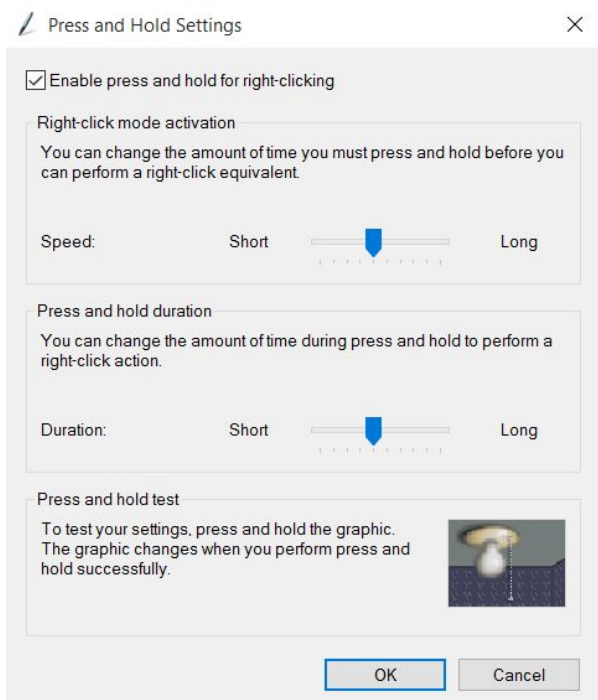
Press and Hold Settings

Enable press and hold for right-clicking

Right-click mode activation

You can change the amount of time you must press and hold before you can perform a right-click equivalent.

Speed: Short Long

Press and hold duration

You can change the amount of time during press and hold to perform a right-click action.

Duration: Short Long

Press and hold test

To test your settings, press and hold the graphic. The graphic changes when you perform press and hold successfully.

OK Cancel